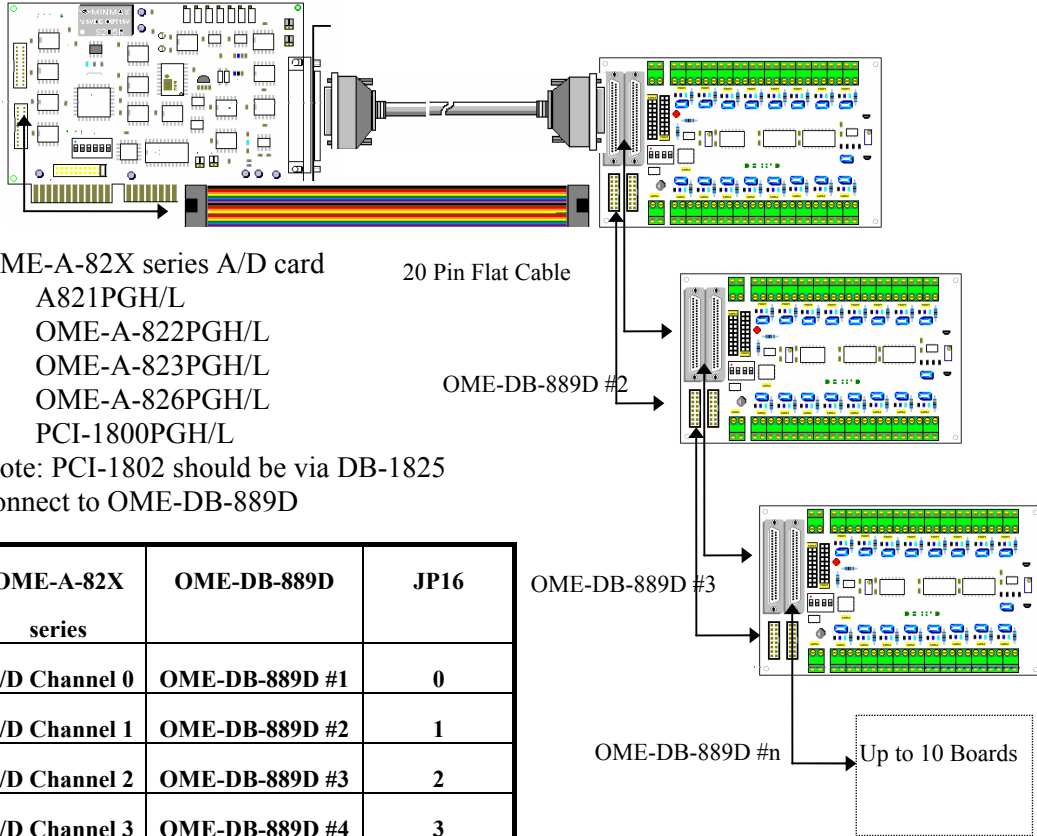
ME-A-82X series A/D card
A821PGH/L
OME-A-822PGH/L
OME-A-823PGH/L
OME-A-826PGH/L
PCI-1800PGH/L
ote: PCI-1802 should be via DB-1825
onnect to OME-DB-889D

20 Pin Flat Cable

OME-DB-889D #2

OME-DB-889D #3

OME-DB-889D #n

Up to 10 Boards

| OME-A-82X series | OME-DB-889D | JP16 |
|---|---|---|
| /D Channel 0 | OME-DB-889D #1 | 0 |
| /D Channel 1 | OME-DB-889D #2 | 1 |
| /D Channel 2 | OME-DB-889D #3 | 2 |
| /D Channel 3 | OME-DB-889D #4 | 3 |